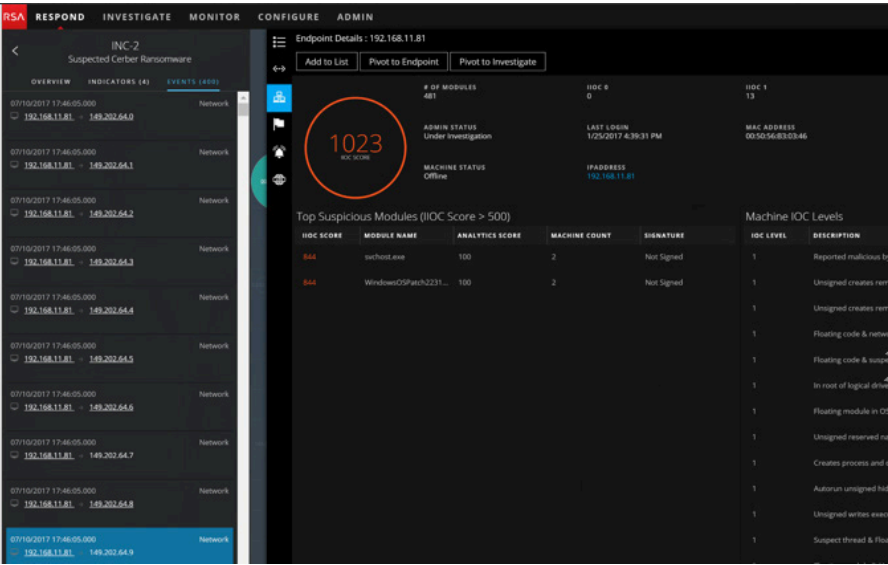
RSA RESPOND INVESTIGATE MONITOR CONFIGURE ADMIN

INC-2
Suspected Cerber Ransomware

OVERVIEW INDICATORS (4) EVENTS (400)

07/10/2017 17:46:05.000 Network
192.168.11.81 → 149.202.64.0

07/10/2017 17:46:05.000 Network
192.168.11.81 → 149.202.64.1

07/10/2017 17:46:05.000 Network
192.168.11.81 → 149.202.64.2

07/10/2017 17:46:05.000 Network
192.168.11.81 → 149.202.64.3

07/10/2017 17:46:05.000 Network
192.168.11.81 → 149.202.64.4

07/10/2017 17:46:05.000 Network
192.168.11.81 → 149.202.64.5

07/10/2017 17:46:05.000 Network
192.168.11.81 → 149.202.64.6

07/10/2017 17:46:05.000 Network
192.168.11.81 → 149.202.64.7

07/10/2017 17:46:05.000 Network
192.168.11.81 → 149.202.64.8

07/10/2017 17:46:05.000 Network
192.168.11.81 → 149.202.64.9

Endpoint Details : 192.168.11.81

Add to List Pivot to Endpoint Pivot to Investigate

1023
IIOC SCORE

# OF MODULES
481

IIOC 0
0

IIOC 1
13

ADMIN STATUS
Under Investigation

LAST LOGIN
1/25/2017 4:39:31 PM

MAC ADDRESS
00:50:56:83:03:46

MACHINE STATUS
Offline

IPADDRESS
192.168.11.81

Top Suspicious Modules (IIOC Score > 500)

| IIOC SCORE | MODULE NAME | ANALYTICS SCORE | MACHINE COUNT | SIGNATURE |
|---|---|---|---|---|
| 844 | svchost.exe | 100 | 2 | Not Signed |
| 844 | WindowsOSPatch2231... | 100 | 2 | Not Signed |

Machine IOC Levels

| IOC LEVEL | DESCRIPTION |
|---|---|
| 1 | Reported malicious by |
| 1 | Unsigned creates rem |
| 1 | Unsigned creates rem |
| 1 | Floating code & netw |
| 1 | Floating code & susp |
| 1 | In root of logical driv |
| 1 | Floating module in OS |
| 1 | Unsigned reserved na |
| 1 | Creates process and s |
| 1 | Autorun unsigned hid |
| 1 | Unsigned writes exec |
| 1 | Suspect thread & Floa |